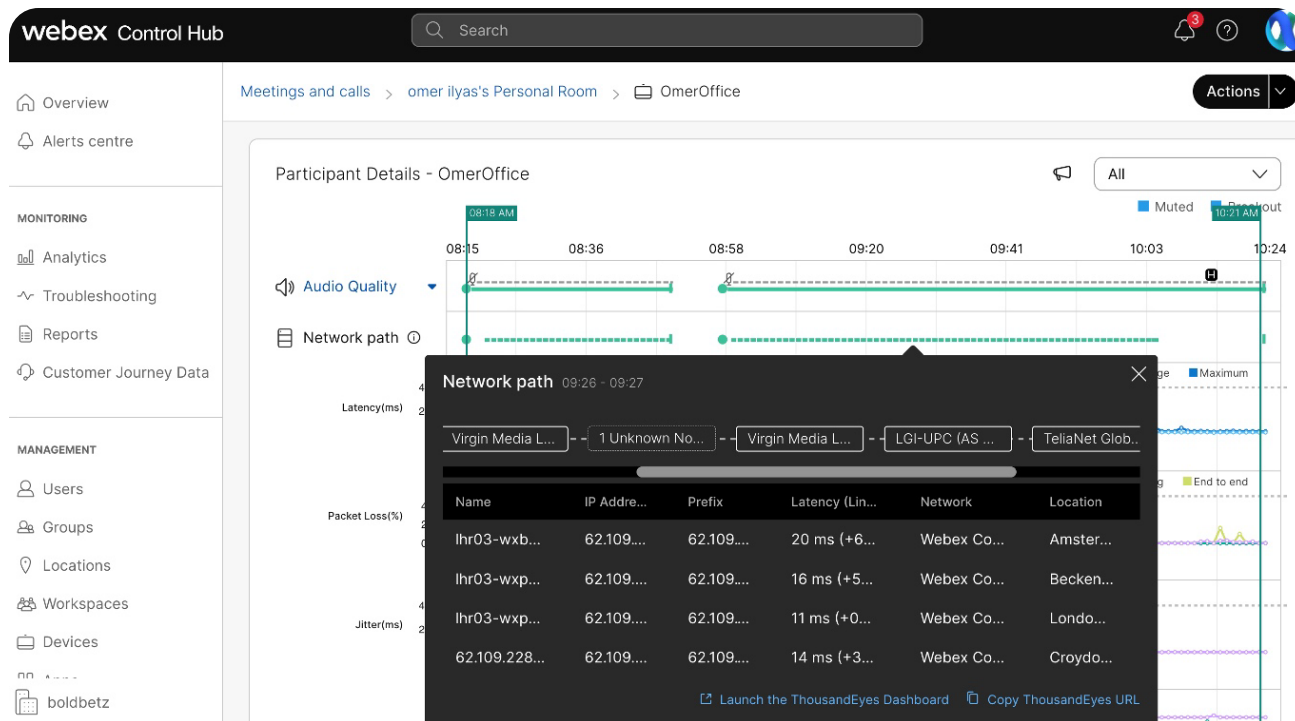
webex Control Hub

Search

3

Overview
Alerts centre

MONITORING
Analytics
Troubleshooting
Reports
Customer Journey Data

MANAGEMENT
Users
Groups
Locations
Workspaces
Devices

boldbetz

Meetings and calls > omer ilyas's Personal Room > OmerOffice

Actions

Participant Details - OmerOffice

All

Muted
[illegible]

08:18 AM
10:21 AM

08:15 08:36 08:58 09:20 09:41 10:03 10:24

Audio Quality

Network path

Latency(ms)
Packet Loss(%)
Jitter(ms)

Maximum
End to end

Network path 09:26 - 09:27

Virgin Media L... 1 Unknown No... Virgin Media L... LGI-UPC (AS ... TeliaNet Glob...

| Name | IP Addre... | Prefix | Latency (Lin... | Network | Location |
|---|---|---|---|---|---|
| lhr03-wxb... | 62.109.... | 62.109.... | 20 ms (+6... | Webex Co... | Amster... |
| lhr03-wxp... | 62.109.... | 62.109.... | 16 ms (+5... | Webex Co... | Becken... |
| lhr03-wxp... | 62.109.... | 62.109.... | 11 ms (+0... | Webex Co... | Londo... |
| 62.109.228... | 62.109.... | 62.109.... | 14 ms (+3... | Webex Co... | Croydo... |

Launch the ThousandEyes Dashboard
Copy ThousandEyes URL